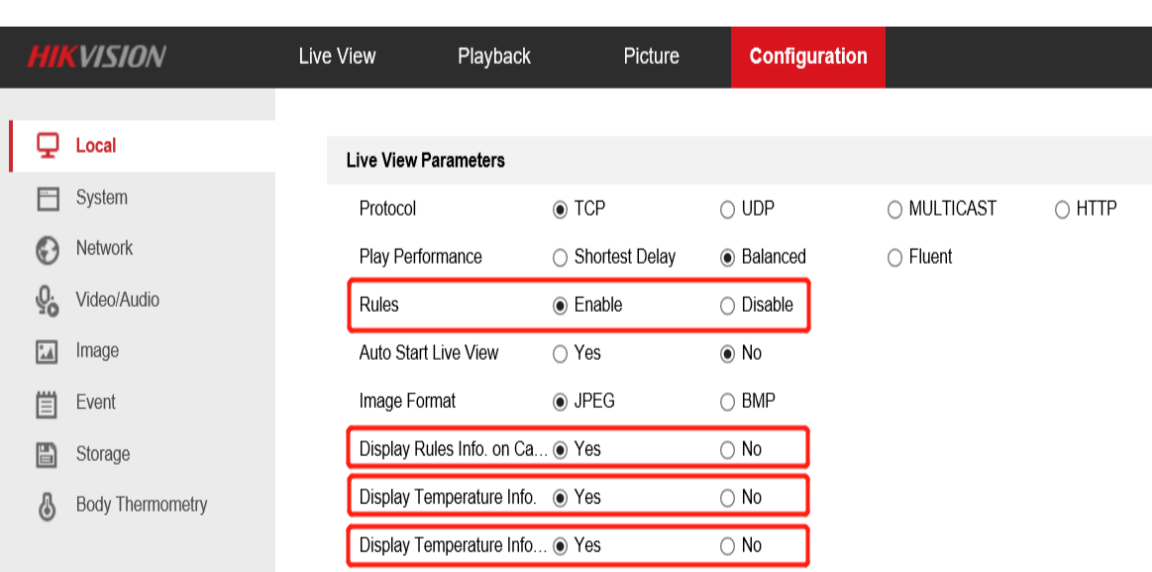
HIKVISION
Live View
Playback
Picture
Configuration

Local
System
Network
Video/Audio
Image
Event
Storage
Body Thermometry

Live View Parameters

| | | | | |
|---|---|---|---|---|
| Protocol | TCP | UDP | MULTICAST | HTTP |
| Play Performance | Shortest Delay | Balanced | Fluent | |
| Rules | Enable | Disable | | |
| Auto Start Live View | Yes | No | | |
| Image Format | JPEG | BMP | | |
| Display Rules Info. on Ca... | Yes | No | | |
| Display Temperature Info. | Yes | No | | |
| Display Temperature Info... | Yes | No | | |